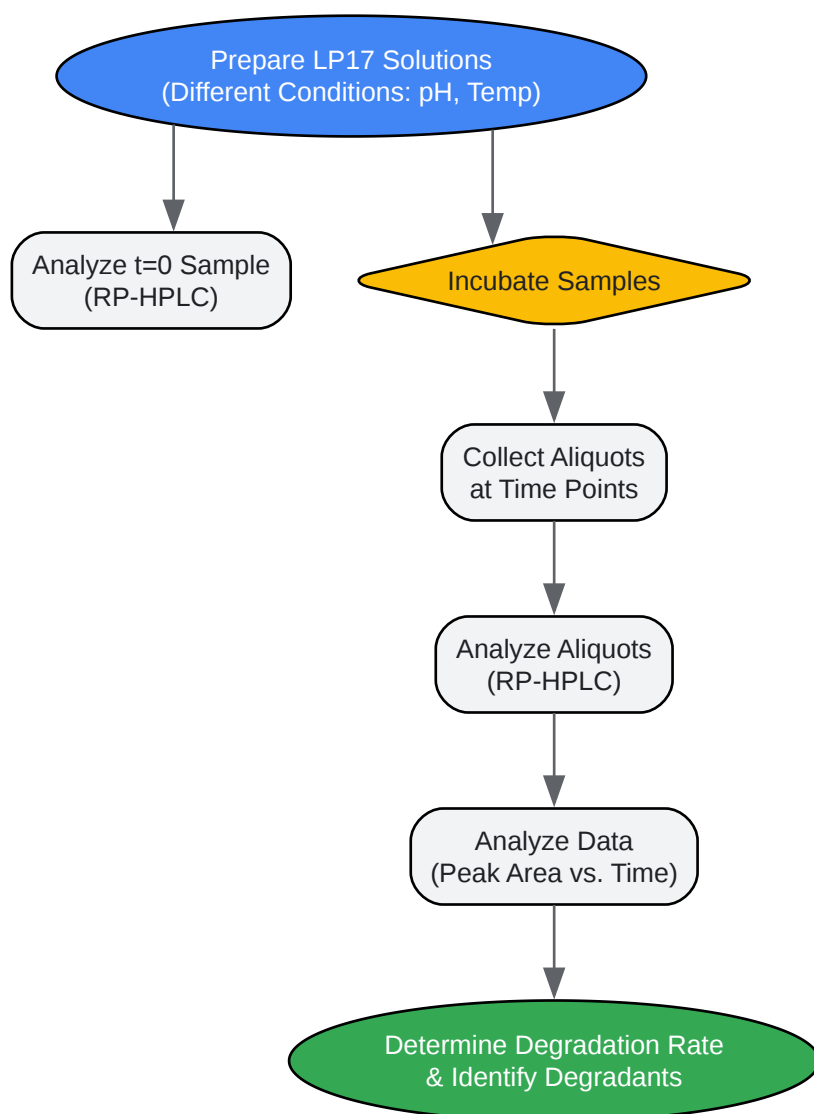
Prepare LP17 Solutions
(Different Conditions: pH, Temp)

Analyze t=0 Sample
(RP-HPLC)

Incubate Samples

Collect Aliquots
at Time Points

Analyze Aliquots
(RP-HPLC)

Analyze Data
(Peak Area vs. Time)

Determine Degradation Rate
& Identify Degradants